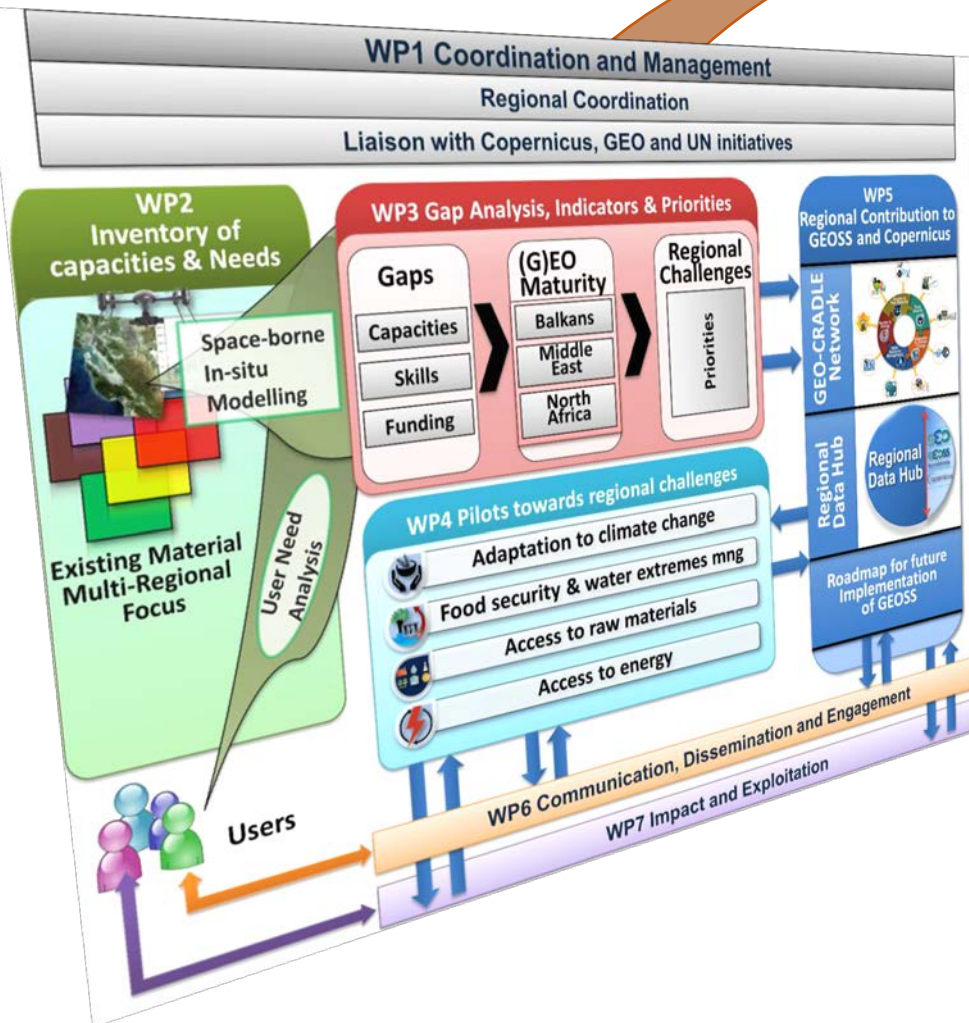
WP1 Coordination and Management

Regional Coordination

Liaison with Copernicus, GEO and UN initiatives

WP2
Inventory of capacities & Needs

Space-borne
In-situ
Modelling

Existing Material
Multi-Regional Focus

User Need Analysis

WP3 Gap Analysis, Indicators & Priorities

Gaps

Capacities

Skills

Funding

(G)EO Maturity

Balkans

Middle East

North Africa

Regional Challenges

Priorities

WP5
Regional Contribution to GEOSS and Copernicus

GEO-CRADLE Network

Regional Data Hub

Regional Data Hub

Roadmap for future Implementation of GEOSS

WP4 Pilots towards regional challenges

Adaptation to climate change

Food security & water extremes mng

Access to raw materials

Access to energy

Users

WP6 Communication, Dissemination and Engagement

WP7 Impact and Exploitation